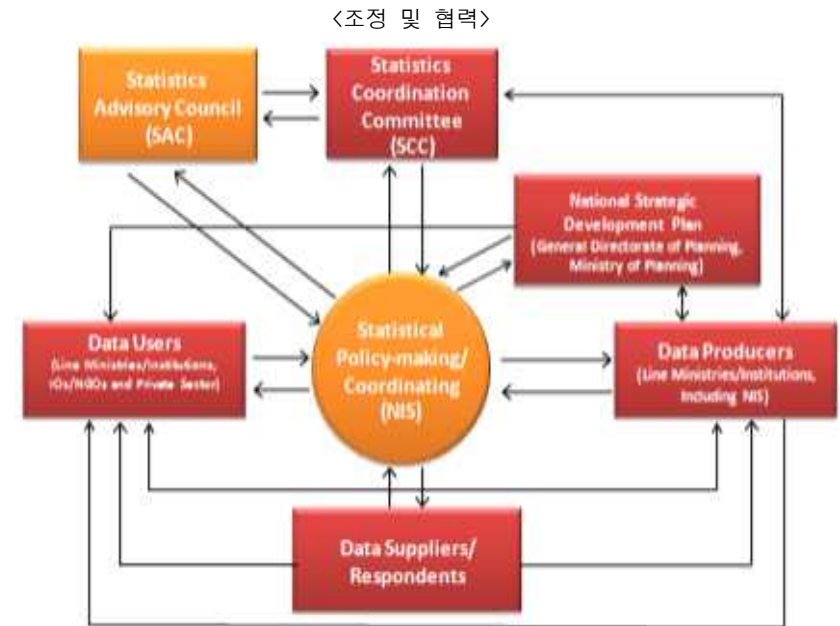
〈조정 및 협력〉

Statistics Advisory Council (SAC)

Statistics Coordination Committee (SCC)

National Strategic Development Plan (General Directorate of Planning, Ministry of Planning)

Data Users (Line Ministries/Institutions, IOs/NGOs and Private Sector)

Statistical Policy-making/ Coordinating (NIS)

Data Producers (Line Ministries/Institutions, Including NIS)

Data Suppliers/ Respondents